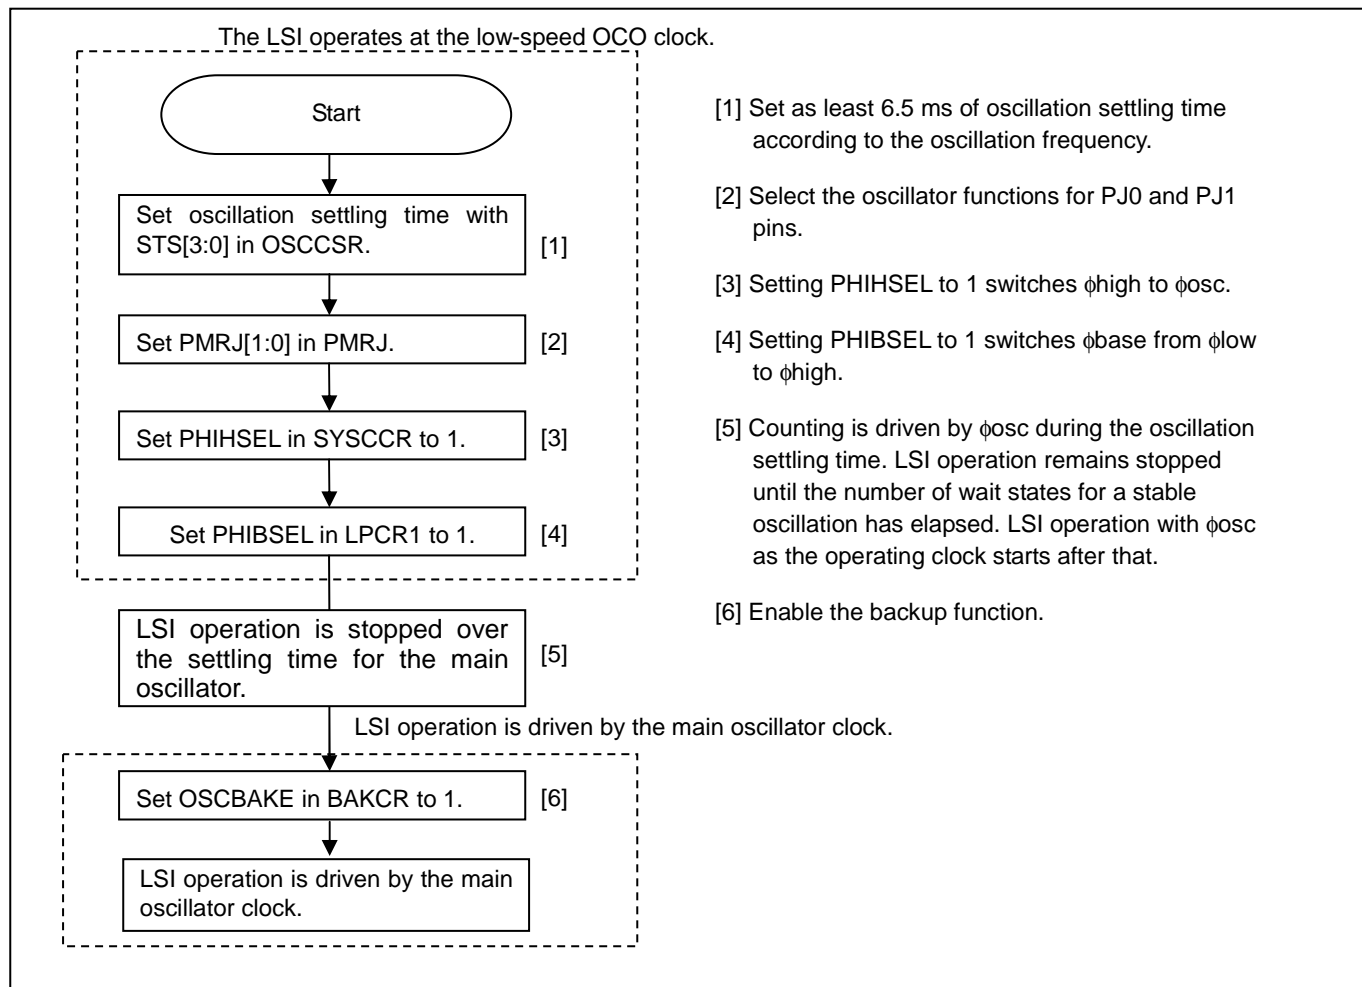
The LSI operates at the low-speed OCO clock.

Start

Set oscillation settling time with STS[3:0] in OSCCSR.

[1]

Set PMRJ[1:0] in PMRJ.

[2]

Set PHIHSEL in SYSCCR to 1.

[3]

Set PHIBSEL in LPCR1 to 1.

[4]

LSI operation is stopped over the settling time for the main oscillator.

[5]

LSI operation is driven by the main oscillator clock.

Set OSCBAKE in BAKCR to 1.

[6]

LSI operation is driven by the main oscillator clock.

[1] Set as least 6.5 ms of oscillation settling time according to the oscillation frequency.

[2] Select the oscillator functions for PJ0 and PJ1 pins.

[3] Setting PHIHSEL to 1 switches $\phi$high to $\phi$osc.

[4] Setting PHIBSEL to 1 switches $\phi$base from $\phi$low to $\phi$high.

[5] Counting is driven by $\phi$osc during the oscillation settling time. LSI operation remains stopped until the number of wait states for a stable oscillation has elapsed. LSI operation with $\phi$osc as the operating clock starts after that.

[6] Enable the backup function.